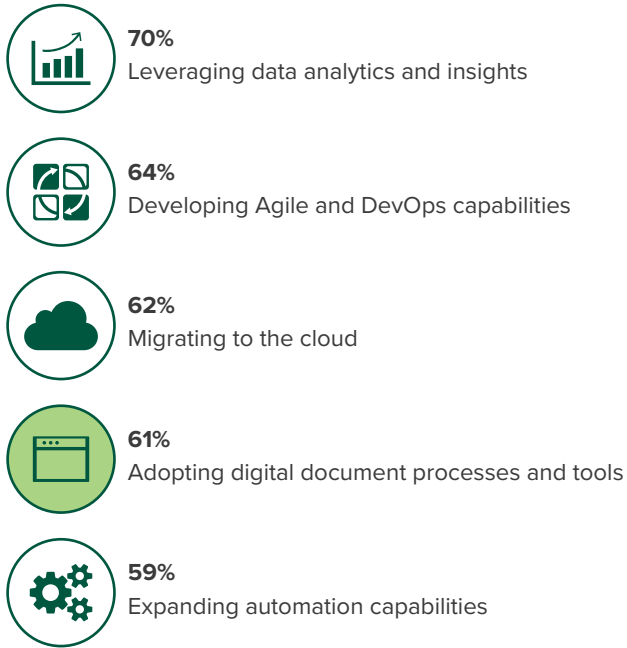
70%
Leveraging data analytics and insights

64%
Developing Agile and DevOps capabilities

62%
Migrating to the cloud

61%
Adopting digital document processes and tools

59%
Expanding automation capabilities